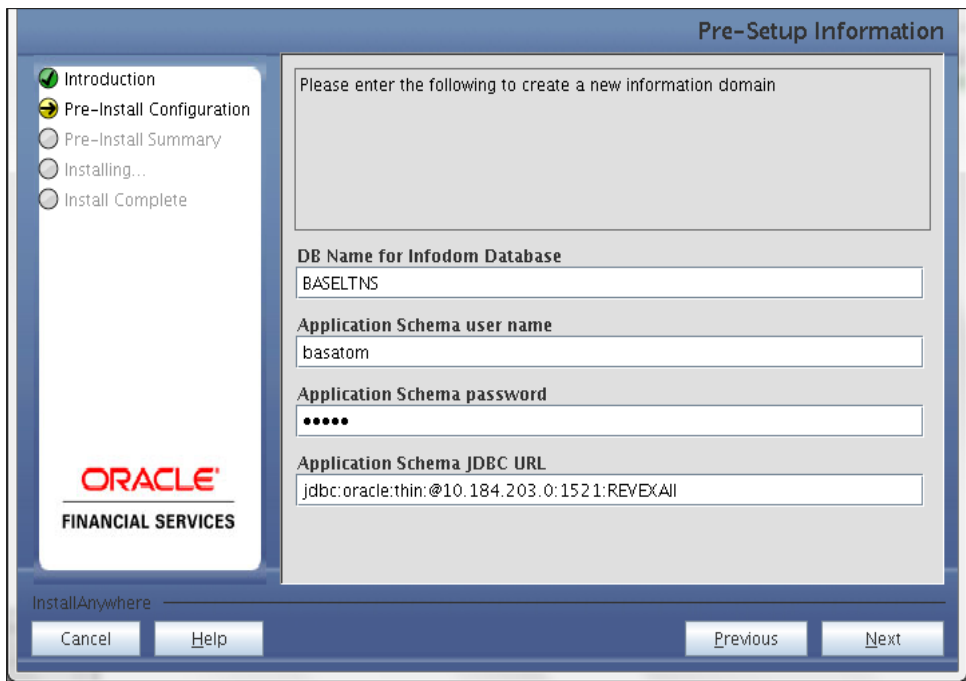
Pre-Setup Information

Introduction
Pre-Install Configuration
Pre-Install Summary
Installing...
Install Complete

Please enter the following to create a new information domain

DB Name for Infodom Database
BASELTNS

Application Schema user name
basatom

Application Schema password
•••••

Application Schema JDBC URL
jdbc:oracle:thin:@10.184.203.0:1521:REVEXAll

ORACLE
FINANCIAL SERVICES

InstallAnywhere

Cancel
Help
Previous
Next